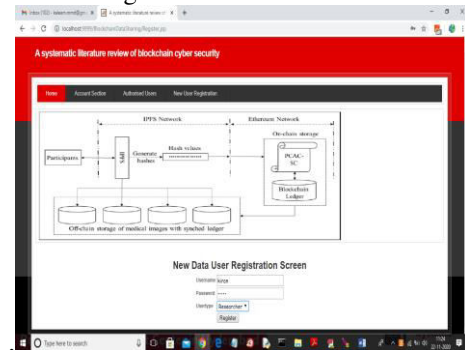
Inbox (102) - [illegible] | A systematic literature review of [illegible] | +

localhost:8080/BlockchainDataSharing/Register.jsp

A systematic literature review of blockchain cyber security

Home | Account Section | Authorised Users | New User Registration

IPFS Network

Ethereum Network

On-chain storage

Participants

IPFS

Generate hashes

Hash values

PCAC-SC

Blockchain Ledger

Off-chain storage of medical images with synched ledger

New Data User Registration Screen

Username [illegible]

Password -----

UserType Researcher

Register

Type here to search